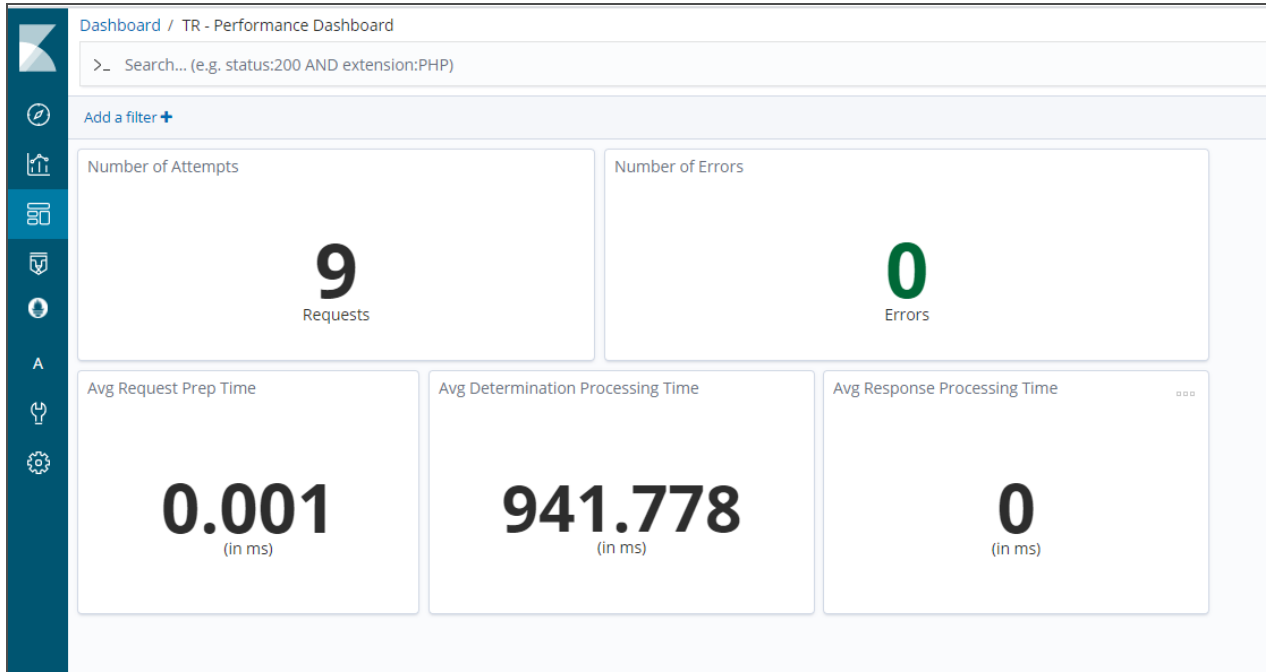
Dashboard / TR - Performance Dashboard

>_ Search... (e.g. status:200 AND extension:PHP)

Add a filter +

A

Number of Attempts

9
Requests

Number of Errors

0
Errors

Avg Request Prep Time

0.001
(in ms)

Avg Determination Processing Time

941.778
(in ms)

Avg Response Processing Time

0
(in ms)